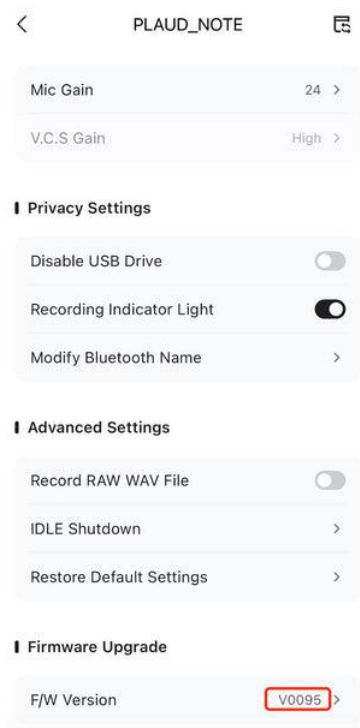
PLAUD_NOTE

Mic Gain 24

V.C.S Gain High

Privacy Settings

Disable USB Drive

Recording Indicator Light

Modify Bluetooth Name

Advanced Settings

Record RAW WAV File

IDLE Shutdown

Restore Default Settings

Firmware Upgrade

F/W Version V0095